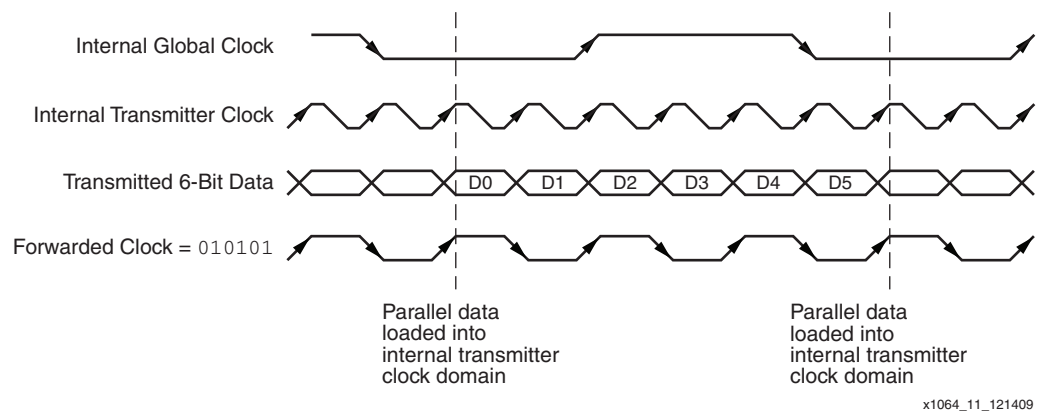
Internal Global Clock

Internal Transmitter Clock

Transmitted 6-Bit Data

D0 D1 D2 D3 D4 D5

Forwarded Clock = 010101

Parallel data loaded into internal transmitter clock domain

Parallel data loaded into internal transmitter clock domain

x1064_11_121409